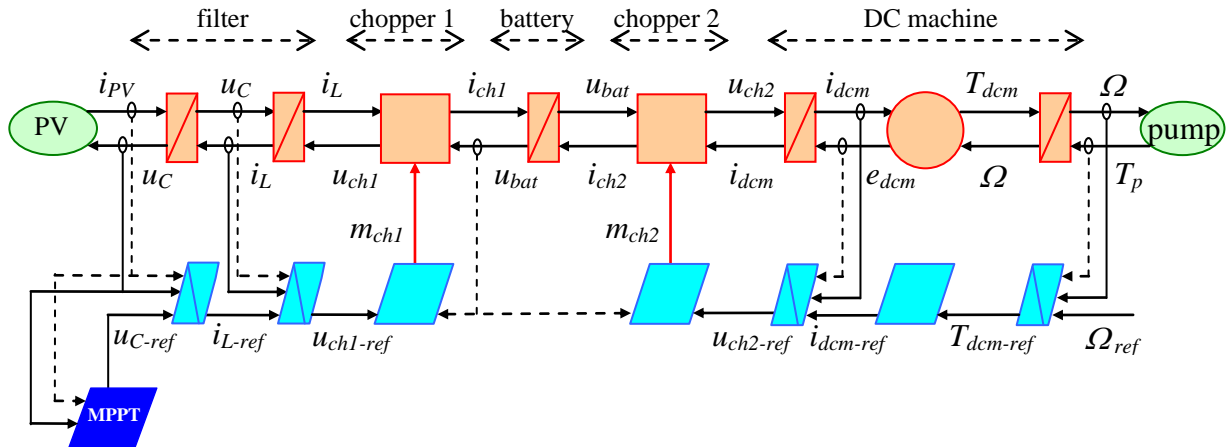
filter chopper 1 battery chopper 2 DC machine

PV

$i_{PV}$ $u_C$ $i_L$ $i_{ch1}$ $u_{bat}$ $u_{ch2}$ $i_{dcm}$ $T_{dcm}$ $\Omega$

pump

$u_C$ $i_L$ $u_{ch1}$ $u_{bat}$ $i_{ch2}$ $i_{dcm}$ $e_{dcm}$ $\Omega$ $T_p$

$m_{ch1}$ $m_{ch2}$

$u_{C\text{-}ref}$ $i_{L\text{-}ref}$ $u_{ch1\text{-}ref}$ $u_{ch2\text{-}ref}$ $i_{dcm\text{-}ref}$ $T_{dcm\text{-}ref}$ $\Omega_{ref}$

MPPT